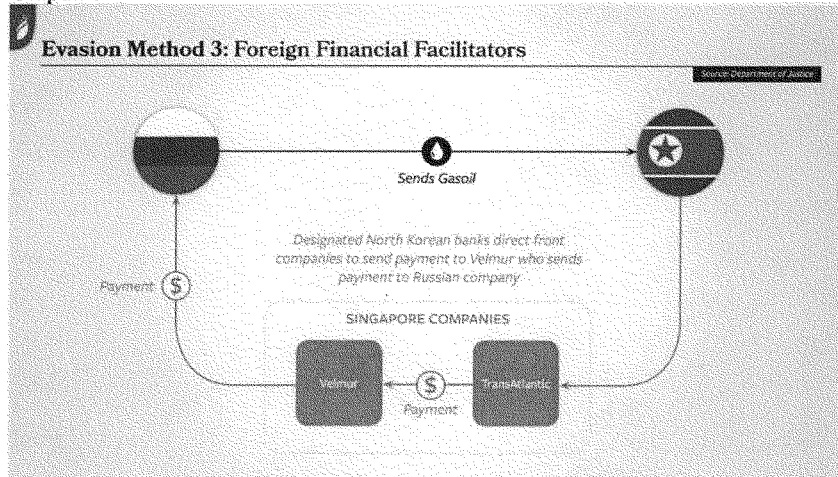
Evasion Method 3: Foreign Financial Facilitators

Source: Department of Justice

Sends Gasoil

Designated North Korean banks direct front companies to send payment to Velmur who sends payment to Russian company

Payment

SINGAPORE COMPANIES

Velmur

TransAtlantic

Payment